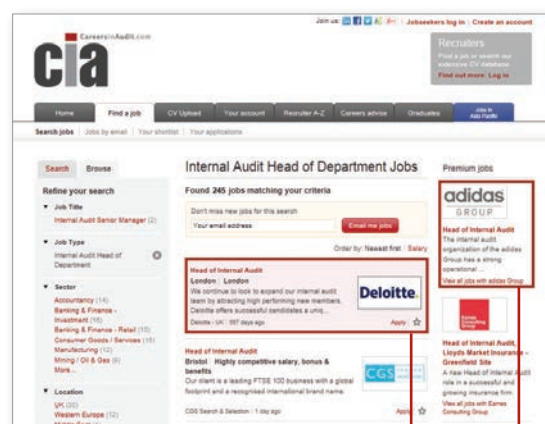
Join us: | Jobseekers log in | Create an account

CareersinAudit.com

cia

Recruiters
Find a job or search our extensive CV database
Find out more: Log in

Home | Find a job | CV Upload | Your account | Recruiter A-Z | Careers advice | Graduates | Jobs in Asia Pacific

Search jobs | Jobs by email | Your shortlist | Your applications

Search | Browse

Refine your search

Job Title
Internal Audit Senior Manager (2)

Job Type
Internal Audit Head of Department

Sector
Accountancy (14)
Banking & Finance - Investment (15)
Banking & Finance - Retail (10)
Consumer Goods / Services (15)
Manufacturing (12)
Mining / Oil & Gas (6)
More...

Location
UK (30)
Western Europe (12)

Internal Audit Head of Department Jobs

Found 245 jobs matching your criteria

Don't miss new jobs for this search
Your email address
Email me jobs

Order by: Newest first | Salary

Head of Internal Audit
London | London
We continue to look to expand our internal audit team by attracting high performing new members. Deloitte offers successful candidates a uniq...
Deloitte - UK | 357 days ago
Apply

Deloitte.

Head of Internal Audit
Bristol | Highly competitive salary, bonus & benefits
Our client is a leading FTSE 100 business with a global footprint and a recognised international brand name.
CGS Search & Selection | 1 day ago
Apply

CGS

Premium jobs

adidas
GROUP

Head of Internal Audit
The internal audit organization of the adidas Group has a strong operational ...
View all jobs with adidas Group

Eames Consulting Group

Head of Internal Audit, Lloyds Market Insurance - Greenfield Site
A new Head of Internal Audit role in a successful and growing insurance firm.
View all jobs with Eames Consulting Group